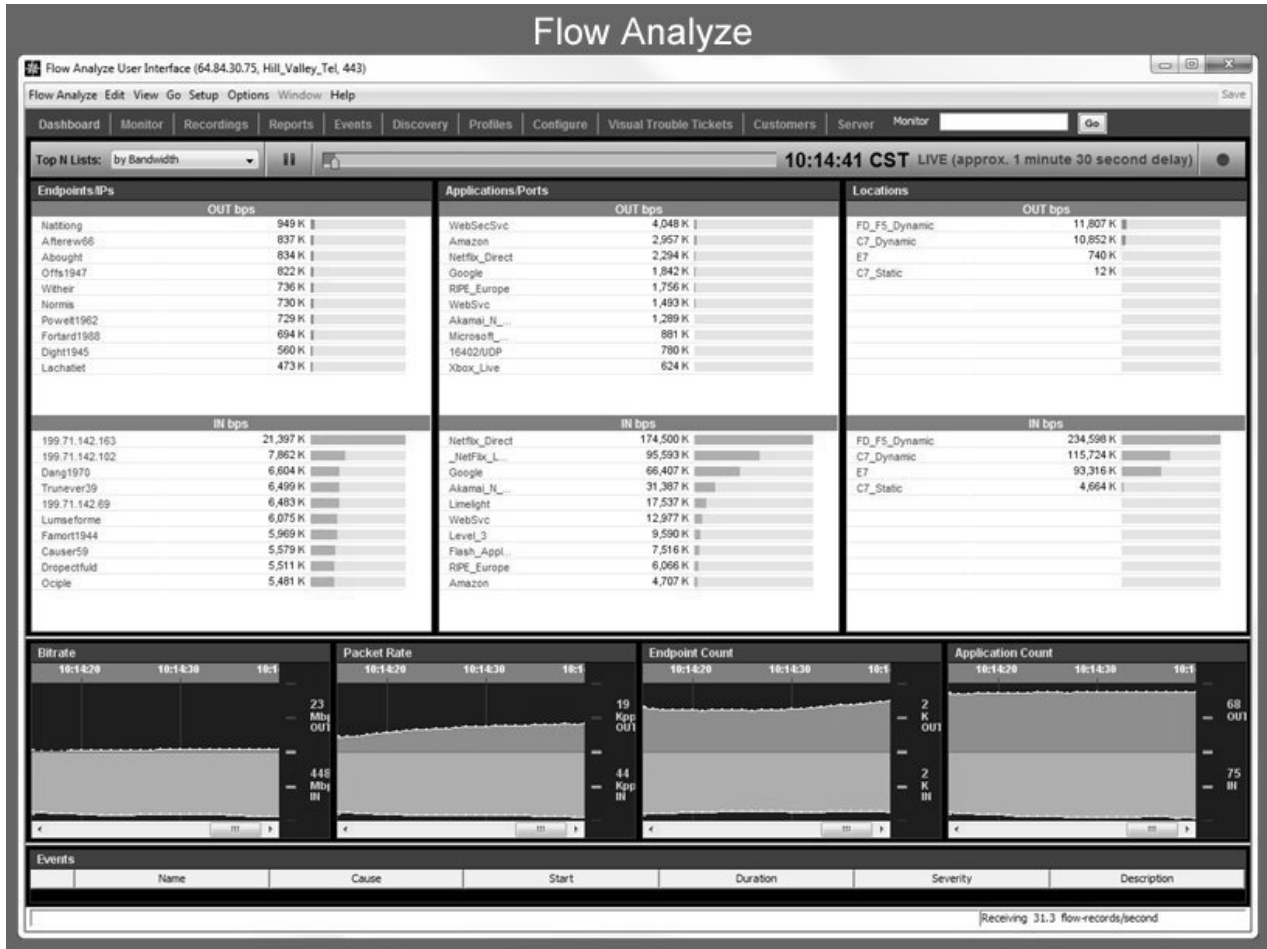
Flow Analyze

Flow Analyze User Interface (64.84.30.75, Hill_Valley_Tel, 443)

Flow Analyze Edit View Go Setup Options Window Help

Save

Dashboard | Monitor | Recordings | Reports | Events | Discovery | Profiles | Configure | Visual Trouble Tickets | Customers | Server Monitor Go

Top N Lists: by Bandwidth

10:14:41 CST LIVE (approx. 1 minute 30 second delay)

Endpoints/IPs

OUT bps

| Natitiong | 949 K |
|---|---|
| Afterew66 | 837 K |
| Abought | 834 K |
| Offs1947 | 822 K |
| Witheir | 736 K |
| Normis | 730 K |
| Powelt1962 | 729 K |
| Fortard1988 | 694 K |
| Dight1945 | 560 K |
| Lachatiet | 473 K |

IN bps

| 199.71.142.163 | 21,397 K |
|---|---|
| 199.71.142.102 | 7,862 K |
| Dang1970 | 6,604 K |
| Trunever39 | 6,499 K |
| 199.71.142.69 | 6,483 K |
| Lumseforme | 6,075 K |
| Famort1944 | 5,969 K |
| Causer59 | 5,579 K |
| Dropectfuld | 5,511 K |
| Ociple | 5,481 K |

Applications/Ports

OUT bps

| WebSecSvc | 4,048 K |
|---|---|
| Amazon | 2,957 K |
| Netflix_Direct | 2,294 K |
| Google | 1,842 K |
| RIPE_Europe | 1,756 K |
| WebSvc | 1,493 K |
| Akamai_N_... | 1,289 K |
| Microsoft_... | 881 K |
| 16402/UDP | 780 K |
| Xbox_Live | 624 K |

IN bps

| Netflix_Direct | 174,500 K |
|---|---|
| _NetFlix_L... | 95,593 K |
| Google | 66,407 K |
| Akamai_N_... | 31,387 K |
| Limelight | 17,537 K |
| WebSvc | 12,977 K |
| Level_3 | 9,590 K |
| Flash_Appl... | 7,516 K |
| RIPE_Europe | 6,066 K |
| Amazon | 4,707 K |

Locations

OUT bps

| FD_F5_Dynamic | 11,807 K |
|---|---|
| C7_Dynamic | 10,852 K |
| E7 | 740 K |
| C7_Static | 12 K |

IN bps

| FD_F5_Dynamic | 234,598 K |
|---|---|
| C7_Dynamic | 115,724 K |
| E7 | 93,316 K |
| C7_Static | 4,664 K |

Bitrate
10:14:20 10:14:30 10:1
23 Mb OUT
448 Mb IN

Packet Rate
10:14:20 10:14:30 10:1
19 Kpp OUT
44 Kpp IN

Endpoint Count
10:14:20 10:14:30 10:1
2 K OUT
2 K IN

Application Count
10:14:20 10:14:30 10:1
68 OUT
75 IN

Events

| | Name | Cause | Start | Duration | Severity | Description |
|---|---|---|---|---|---|---|

Receiving 31.3 flow-records/second